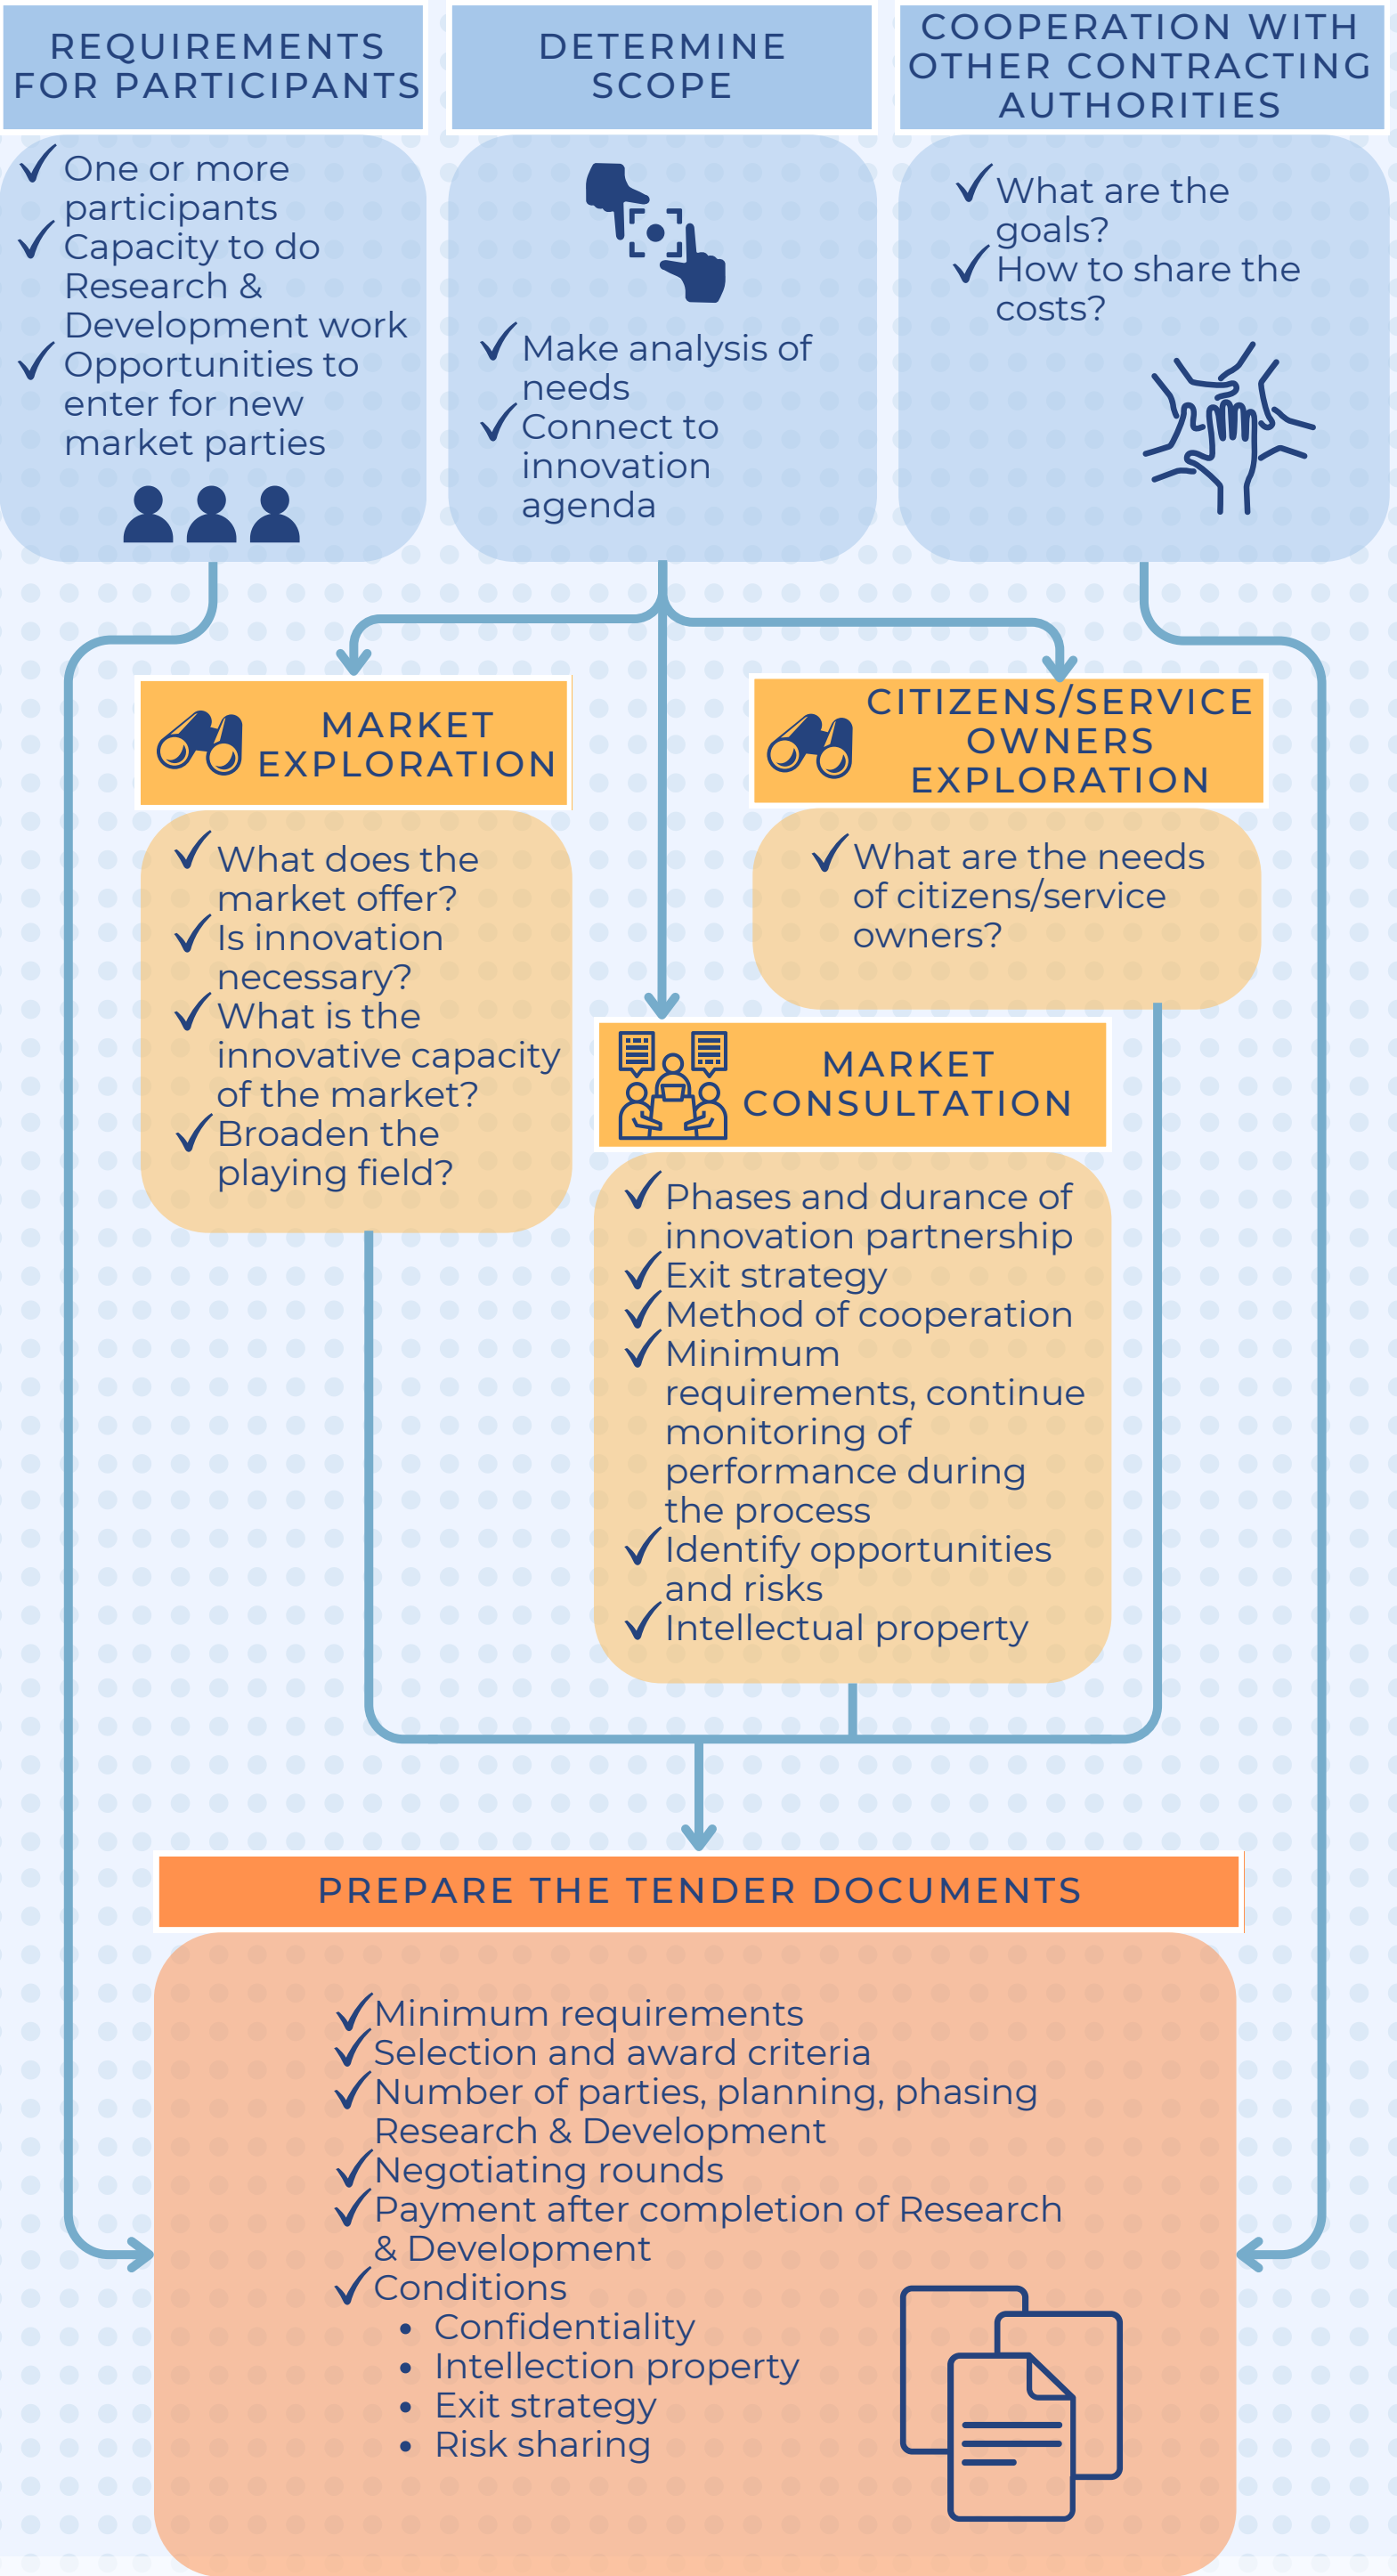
REQUIREMENTS FOR PARTICIPANTS

✓ One or more participants
✓ Capacity to do Research & Development work
✓ Opportunities to enter for new market parties

DETERMINE SCOPE

✓ Make analysis of needs
✓ Connect to innovation agenda

COOPERATION WITH OTHER CONTRACTING AUTHORITIES

✓ What are the goals?
✓ How to share the costs?

MARKET EXPLORATION

✓ What does the market offer?
✓ Is innovation necessary?
✓ What is the innovative capacity of the market?
✓ Broaden the playing field?

CITIZENS/SERVICE OWNERS EXPLORATION

✓ What are the needs of citizens/service owners?

MARKET CONSULTATION

✓ Phases and durance of innovation partnership
✓ Exit strategy
✓ Method of cooperation
✓ Minimum requirements, continue monitoring of performance during the process
✓ Identify opportunities and risks
✓ Intellectual property

PREPARE THE TENDER DOCUMENTS

✓ Minimum requirements
✓ Selection and award criteria
✓ Number of parties, planning, phasing Research & Development
✓ Negotiating rounds
✓ Payment after completion of Research & Development
✓ Conditions
• Confidentiality
• Intellection property
• Exit strategy
• Risk sharing